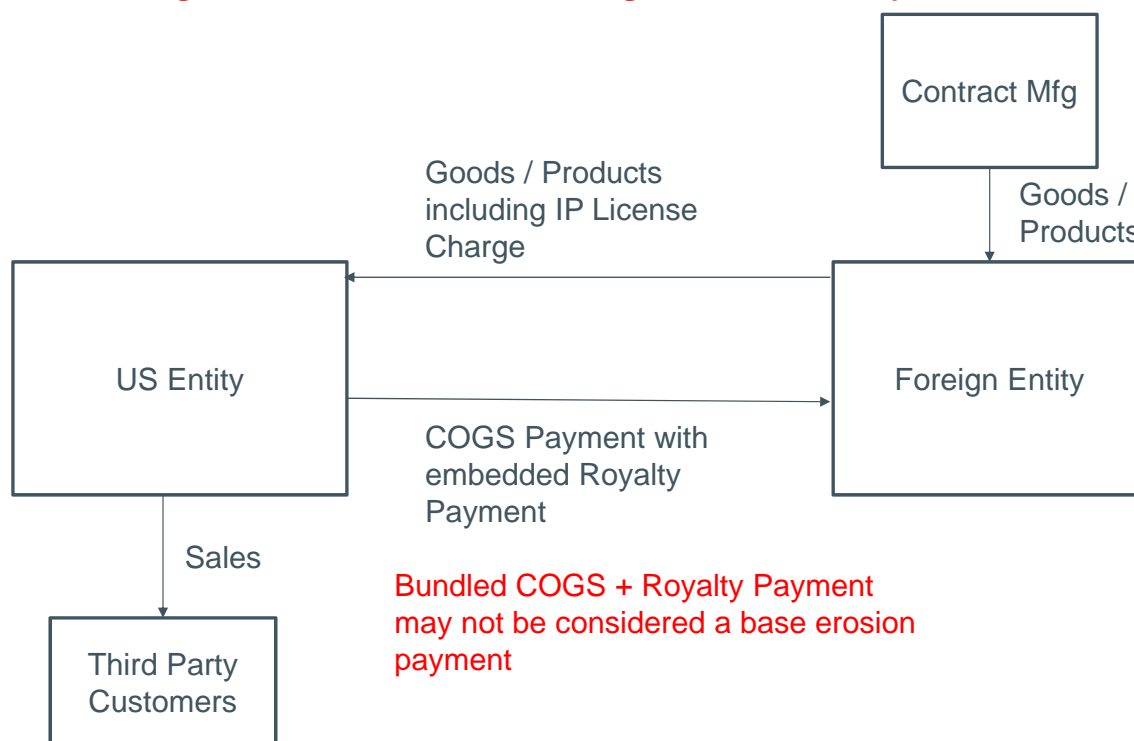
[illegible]

Contract Mfg

Goods / Products

Goods / Products including IP License Charge

US Entity

Foreign Entity

COGS Payment with embedded Royalty Payment

Sales

Bundled COGS + Royalty Payment may not be considered a base erosion payment

Third Party Customers